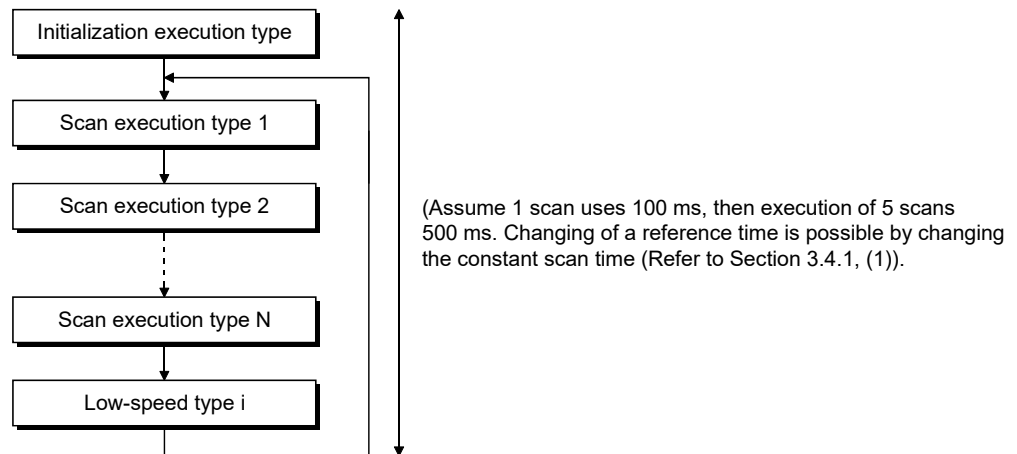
Initialization execution type

Scan execution type 1

Scan execution type 2

Scan execution type N

Low-speed type i

(Assume 1 scan uses 100 ms, then execution of 5 scans 500 ms. Changing of a reference time is possible by changing the constant scan time (Refer to Section 3.4.1, (1)).